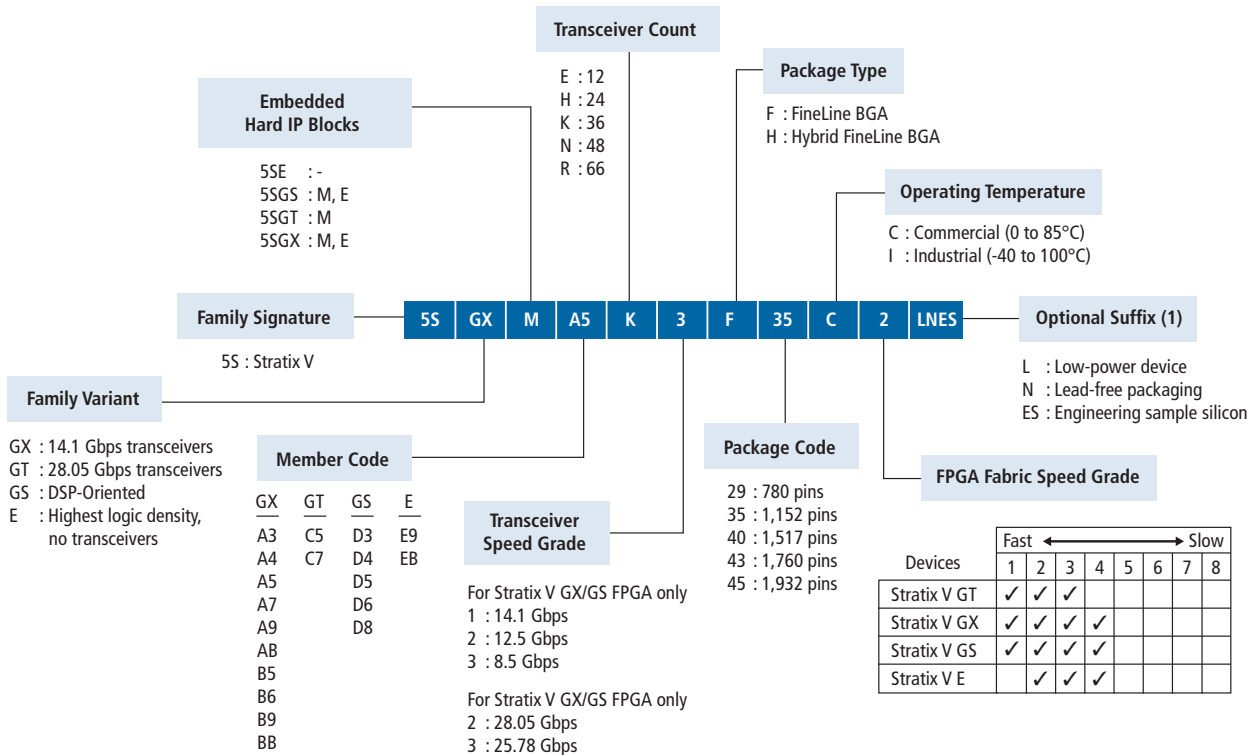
Transceiver Count

E : 12
H : 24
K : 36
N : 48
R : 66

Package Type

F : FineLine BGA
H : Hybrid FineLine BGA

Embedded Hard IP Blocks

5SE : -
5SGS : M, E
5SGT : M
5SGX : M, E

Operating Temperature

C : Commercial (0 to 85°C)
I : Industrial (-40 to 100°C)

Family Signature

| 5S | GX | M | A5 | K | 3 | F | 35 | C | 2 | LNES |
|---|---|---|---|---|---|---|---|---|---|---|

Optional Suffix (1)

5S : Stratix V

L : Low-power device
N : Lead-free packaging
ES : Engineering sample silicon

Family Variant

GX : 14.1 Gbps transceivers
GT : 28.05 Gbps transceivers
GS : DSP-Oriented
E : Highest logic density, no transceivers

Member Code

| GX | GT | GS | E |
|---|---|---|---|
| A3 | C5 | D3 | E9 |
| A4 | C7 | D4 | EB |
| A5 | | D5 | |
| A7 | | D6 | |
| A9 | | D8 | |
| AB | | | |
| B5 | | | |
| B6 | | | |
| B9 | | | |
| BB | | | |

Package Code

29 : 780 pins
35 : 1,152 pins
40 : 1,517 pins
43 : 1,760 pins
45 : 1,932 pins

FPGA Fabric Speed Grade

Transceiver Speed Grade

For Stratix V GX/GS FPGA only
1 : 14.1 Gbps
2 : 12.5 Gbps
3 : 8.5 Gbps

For Stratix V GX/GS FPGA only
2 : 28.05 Gbps
3 : 25.78 Gbps

| Devices | Fast 1 | 2 | 3 | 4 | 5 | 6 | 7 | 8 Slow |
|---|---|---|---|---|---|---|---|---|
| Stratix V GT | ✓ | ✓ | ✓ | | | | | |
| Stratix V GX | ✓ | ✓ | ✓ | ✓ | | | | |
| Stratix V GS | ✓ | ✓ | ✓ | ✓ | | | | |
| Stratix V E | | ✓ | ✓ | ✓ | | | | |